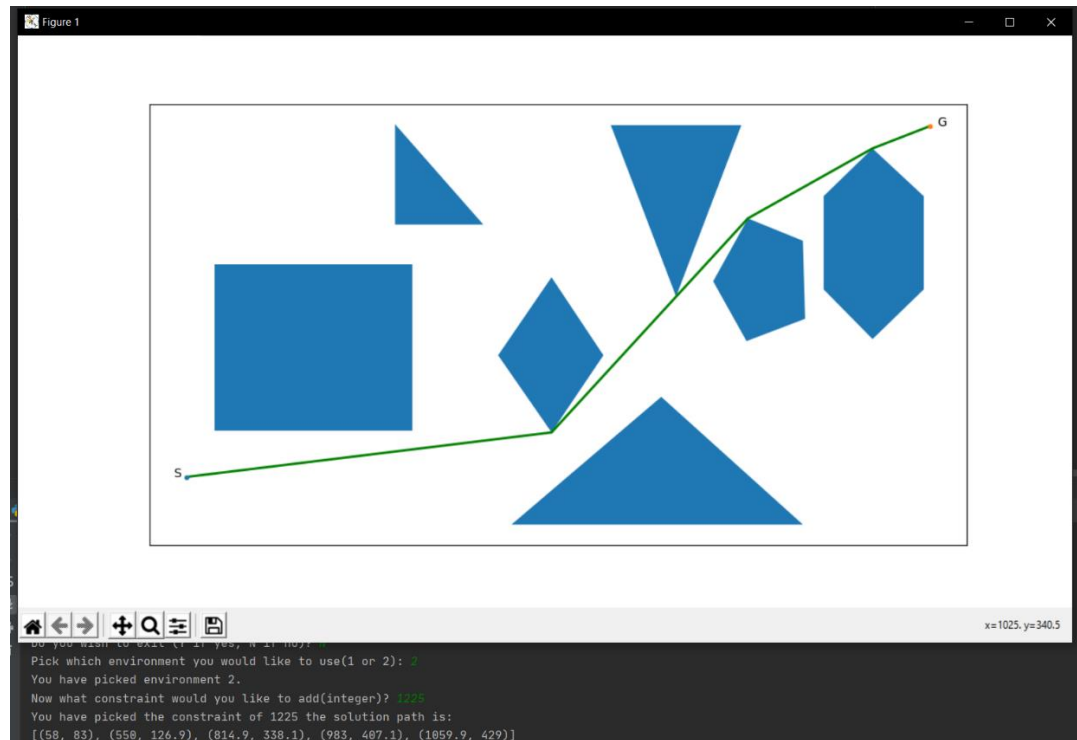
Figure 1

G

S

x=1025. y=340.5

Do you wish to exit (Y if yes, N if no)? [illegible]
Pick which environment you would like to use(1 or 2): 2
You have picked environment 2.
Now what constraint would you like to add(integer)? 1225
You have picked the constraint of 1225 the solution path is:
[(58, 83), (550, 126.9), (814.9, 338.1), (983, 407.1), (1059.9, 429)]